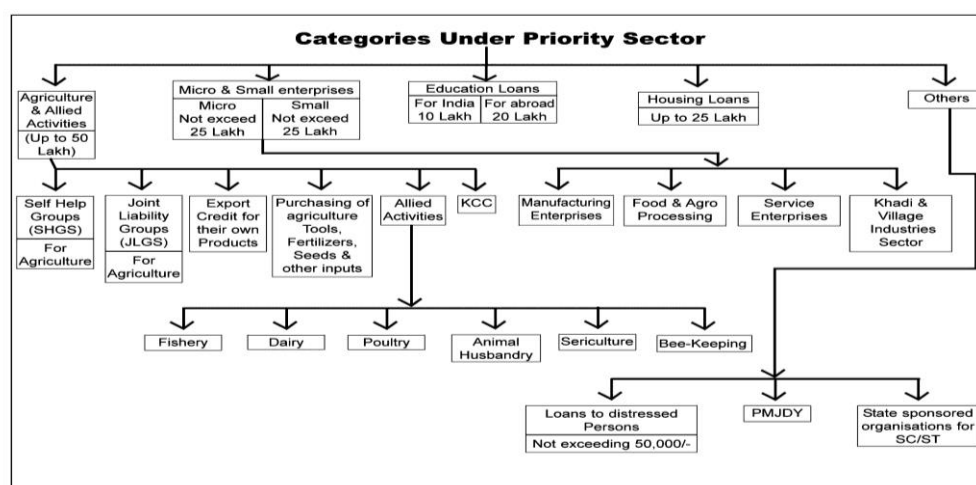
Categories Under Priority Sector

Agriculture & Allied Activities (Up to 50 Lakh)

Micro & Small enterprises
Micro Not exceed 25 Lakh
Small Not exceed 25 Lakh

Education Loans
For India 10 Lakh
For abroad 20 Lakh

Housing Loans
Up to 25 Lakh

Others

Self Help Groups (SHGS)
For Agriculture

Joint Liability Groups (JLGS)
For Agriculture

Export Credit for their own Products

Purchasing of agriculture Tools, Fertilizers, Seeds & other inputs

Allied Activities

KCC

Manufacturing Enterprises

Food & Agro Processing

Service Enterprises

Khadi & Village Industries Sector

Fishery

Dairy

Poultry

Animal Husbandry

Sericulture

Bee-Keeping

Loans to distressed Persons
Not exceeding 50,000/-

PMJDY

State sponsored organisations for SC/ST